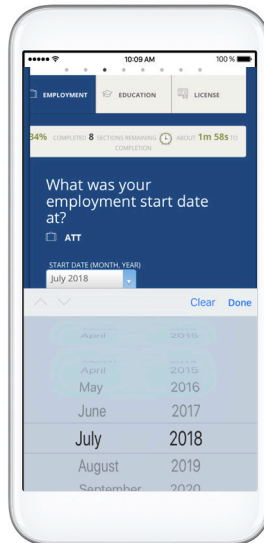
10:09 AM
100 %

EMPLOYMENT
EDUCATION
LICENSE

34% COMPLETED 8 SECTIONS REMAINING ABOUT 1m 58s TO COMPLETION

What was your employment start date at?

ATT

START DATE (MONTH, YEAR)
July 2018

Clear Done

April 2015
April 2015
May 2016
June 2017
July 2018
August 2019
September 2020